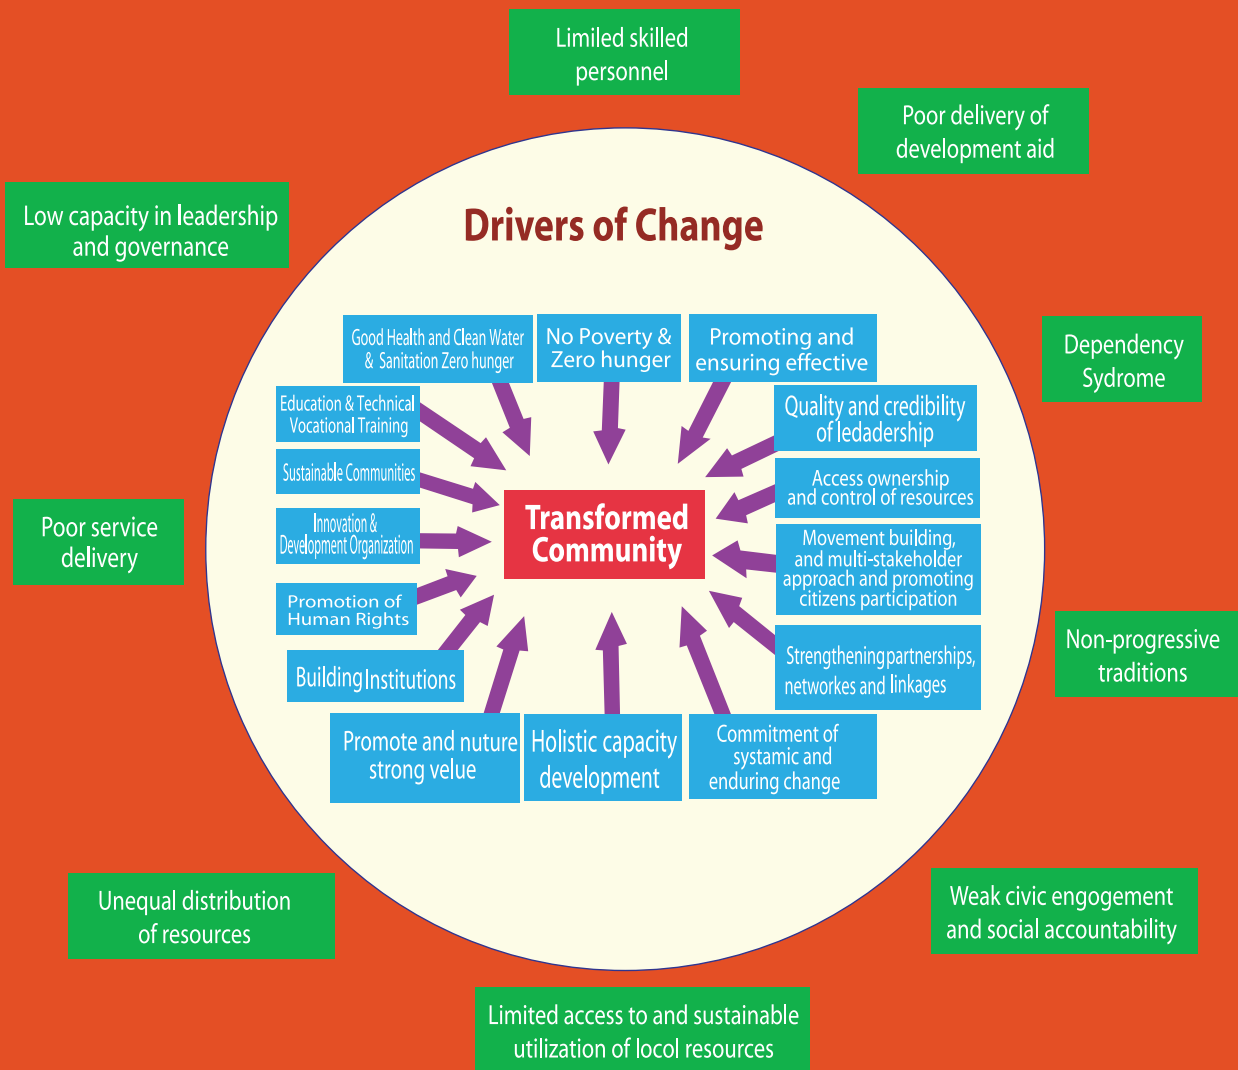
Limiled skilled personnel

Poor delivery of development aid

Low capacity in leadership and governance

Drivers of Change

Dependency Sydrome

Good Health and Clean Water & Sanitation Zero hunger

No Poverty & Zero hunger

Promoting and ensuring effective

Quality and credibility of ledadership

Education & Technical Vocational Training

Access ownership and control of resources

Sustainable Communities

Transformed Community

Poor service delivery

Innovation & Development Organization

Movement building, and multi-stakeholder approach and promoting citizens participation

Promotion of Human Rights

Non-progressive traditions

Strengtheningpartnerships, networkes and linkages

Building Institutions

Promote and nuture strong velue

Holistic capacity development

Commitment of systamic and enduring change

Unequal distribution of resources

Weak civic engogement and social accountability

Limited access to and sustainable utilization of locol resources